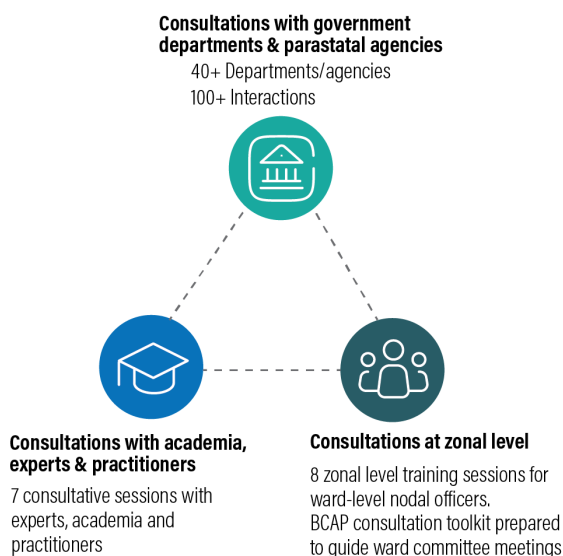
Consultations with government departments & parastatal agencies

40+ Departments/agencies

100+ Interactions

Consultations with academia, experts & practitioners

7 consultative sessions with experts, academia and practitioners

Consultations at zonal level

8 zonal level training sessions for ward-level nodal officers.

BCAP consultation toolkit prepared to guide ward committee meetings